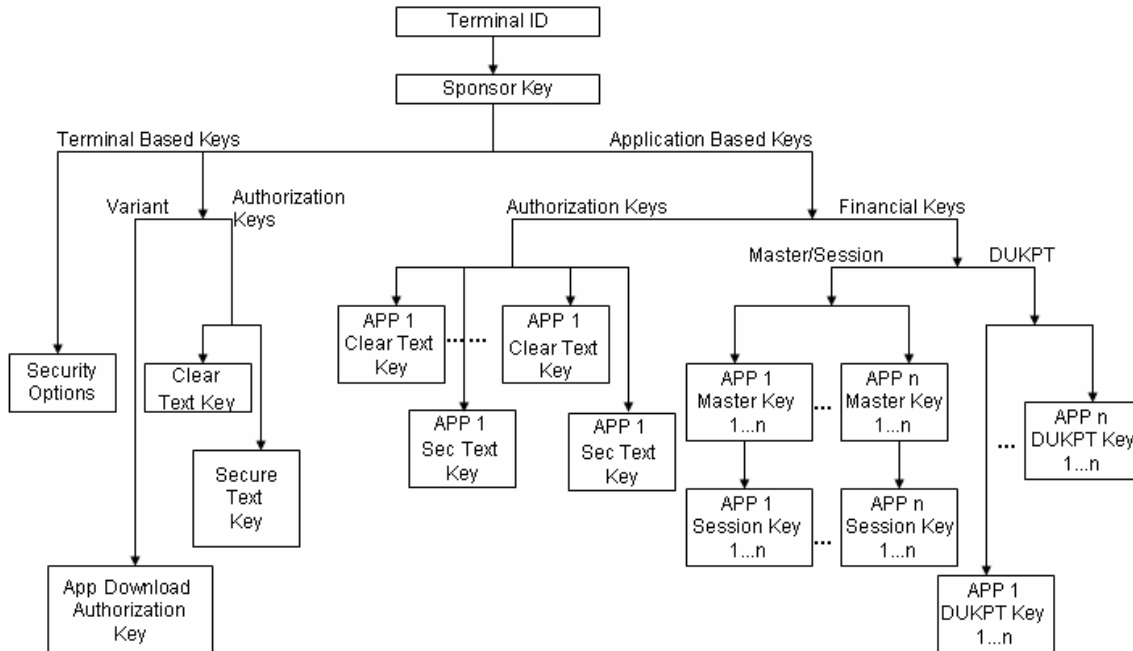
Terminal ID

Sponsor Key

Terminal Based Keys

Application Based Keys

Variant

Authorization Keys

Authorization Keys

Financial Keys

Master/Session

DUKPT

Security Options

Clear Text Key

Secure Text Key

App Download Authorization Key

APP 1 Clear Text Key

......

APP 1 Clear Text Key

APP 1 Sec Text Key

APP 1 Sec Text Key

APP 1 Master Key 1...n

...

APP n Master Key 1...n

APP 1 Session Key 1...n

...

APP n Session Key 1...n

...

APP n DUKPT Key 1...n

APP 1 DUKPT Key 1...n